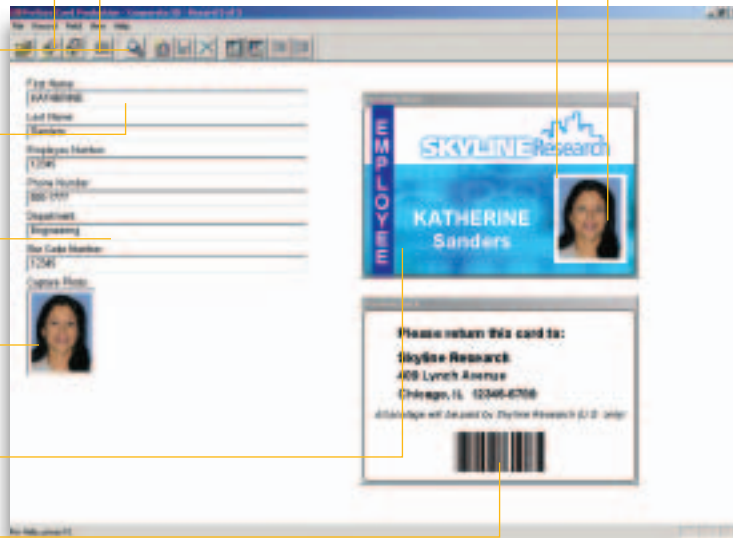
File Record Field View Help

First Name:
KATHERINE
Last Name:
Sanders
Employee Number:
12345
Phone Number:
555-7777
Department:
Engineering
Bar Code Number:
12345
Capture Photo:

EMPLOYEE
SKYLINE Research
KATHERINE
Sanders

Please return this card to:
Skyline Research
409 Lynch Avenue
Chicago, IL 12345-6789
All postage will be paid by Skyline Research R.I.D. only

For Help, press F1